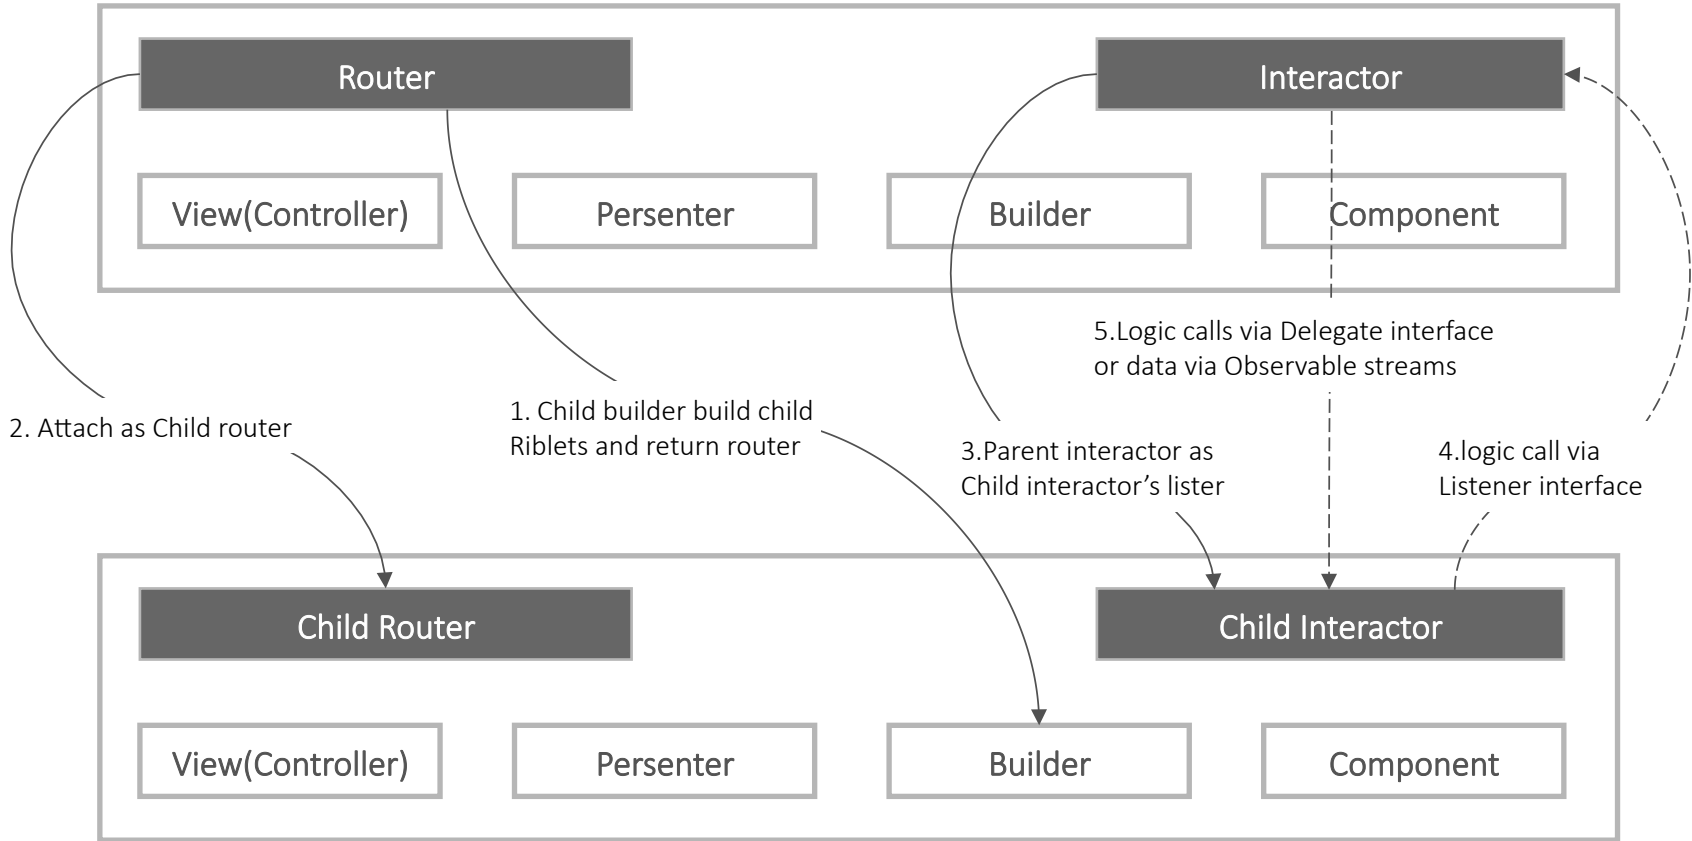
Router

Interactor

View(Controller)

Persenter

Builder

Component

5.Logic calls via Delegate interface or data via Observable streams

2. Attach as Child router

1. Child builder build child Riblets and return router

3.Parent interactor as Child interactor’s lister

4.logic call via Listener interface

Child Router

Child Interactor

View(Controller)

Persenter

Builder

Component